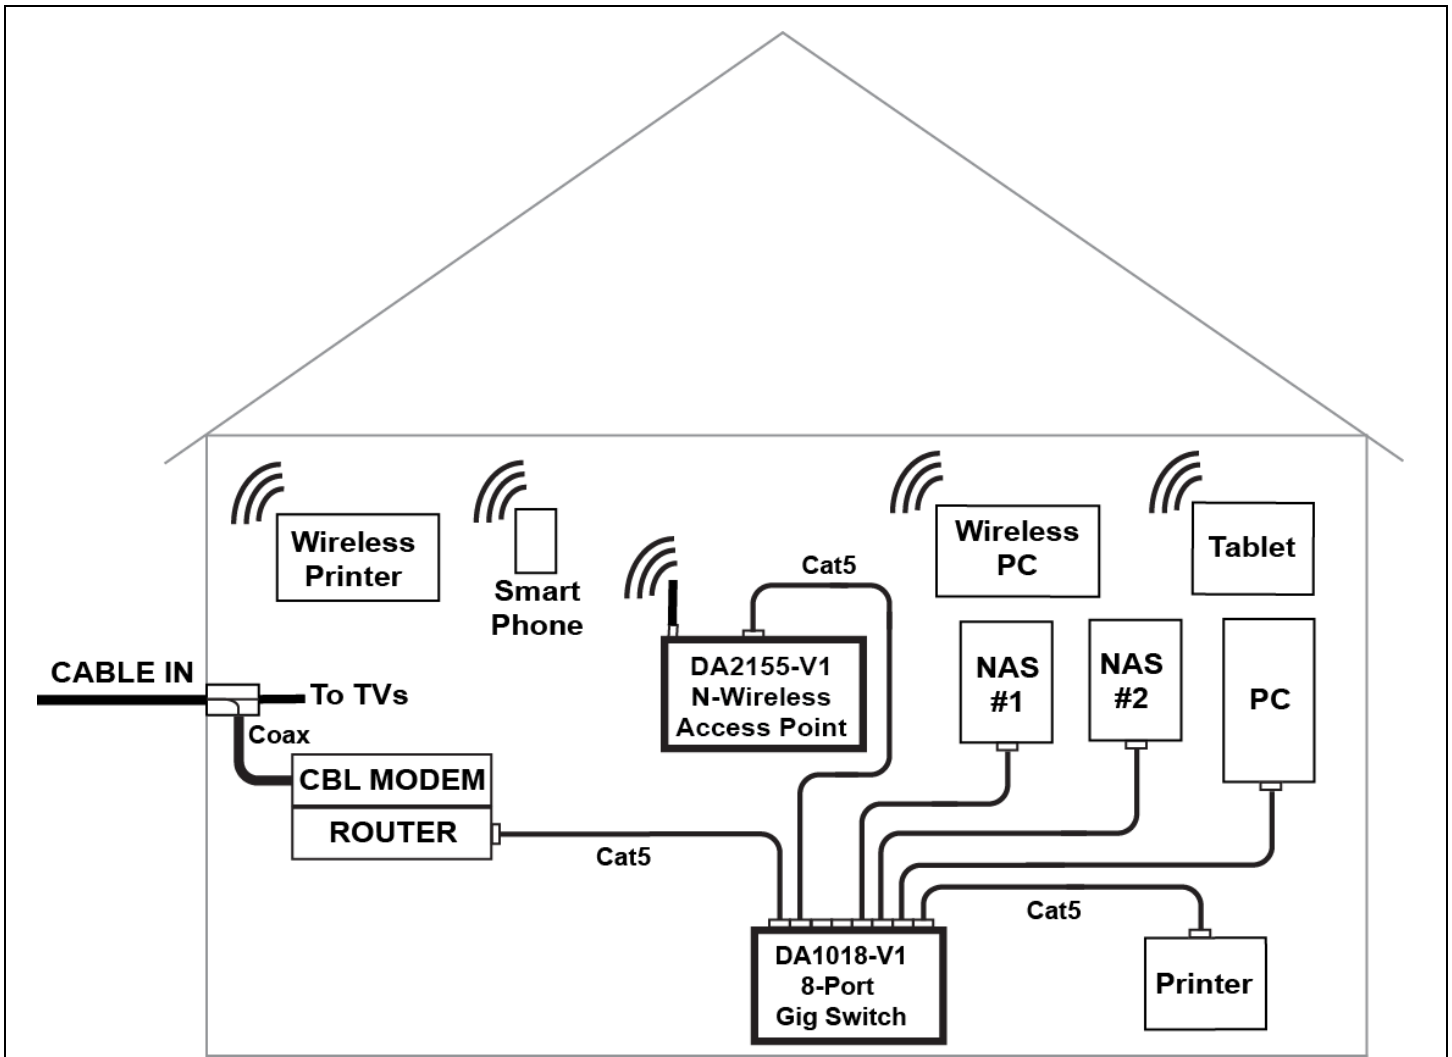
Wireless Printer

Smart Phone

Cat5

DA2155-V1
N-Wireless
Access Point

Wireless PC

Tablet

CABLE IN

To TVs

Coax

CBL MODEM

ROUTER

NAS #1

NAS #2

PC

Cat5

Cat5

DA1018-V1
8-Port
Gig Switch

Printer